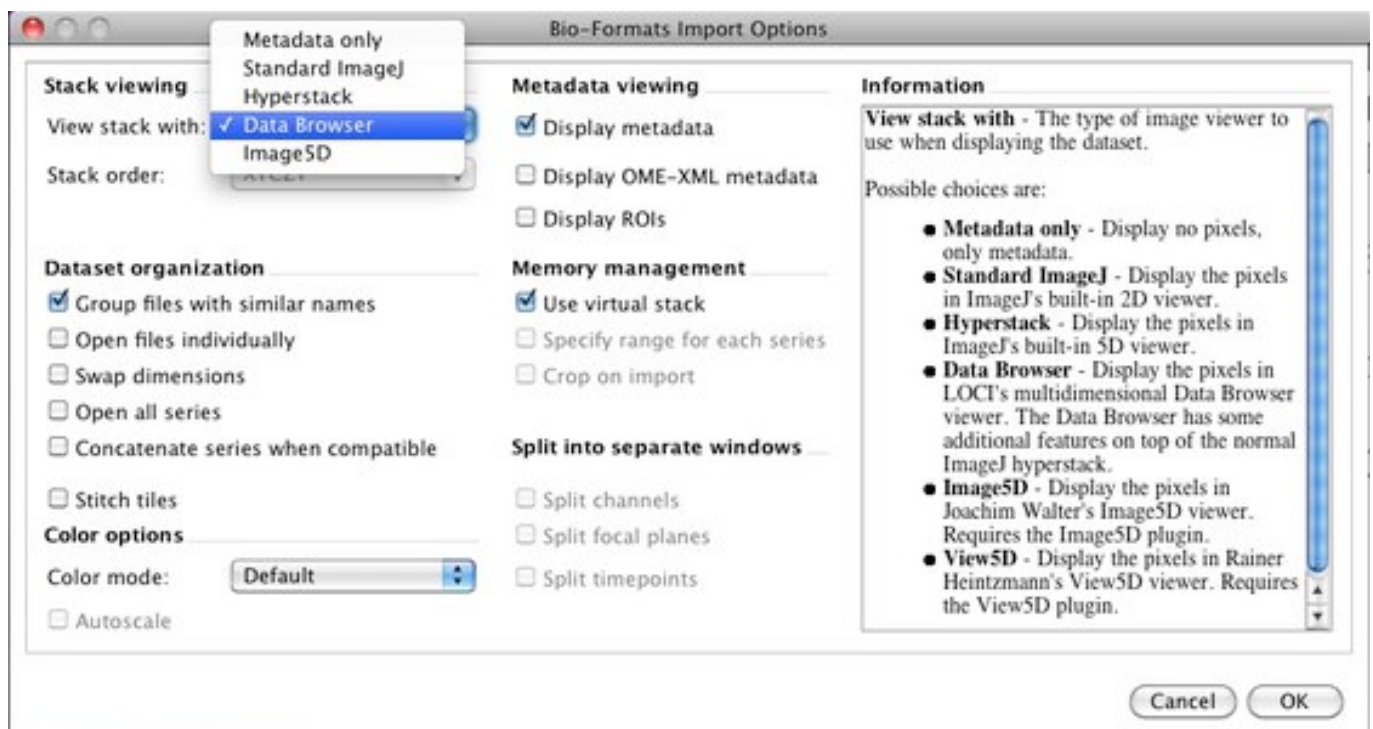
Bio-Formats Import Options

Stack viewing

View stack with:

Metadata only
Standard ImageJ
Hyperstack
✓ Data Browser
Image5D

Stack order: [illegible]

Dataset organization

Group files with similar names

Open files individually

Swap dimensions

Open all series

Concatenate series when compatible

Stitch tiles

Color options

Color mode: Default

Autoscale

Metadata viewing

Display metadata

Display OME-XML metadata

Display ROIs

Memory management

Use virtual stack

Specify range for each series

Crop on import

Split into separate windows

Split channels

Split focal planes

Split timepoints

Information

**View stack with** - The type of image viewer to use when displaying the dataset.

Possible choices are:

- **Metadata only** - Display no pixels, only metadata.
- **Standard ImageJ** - Display the pixels in ImageJ's built-in 2D viewer.
- **Hyperstack** - Display the pixels in ImageJ's built-in 5D viewer.
- **Data Browser** - Display the pixels in LOCI's multidimensional Data Browser viewer. The Data Browser has some additional features on top of the normal ImageJ hyperstack.
- **Image5D** - Display the pixels in Joachim Walter's Image5D viewer. Requires the Image5D plugin.
- **View5D** - Display the pixels in Rainer Heintzmann's View5D viewer. Requires the View5D plugin.

Cancel

OK